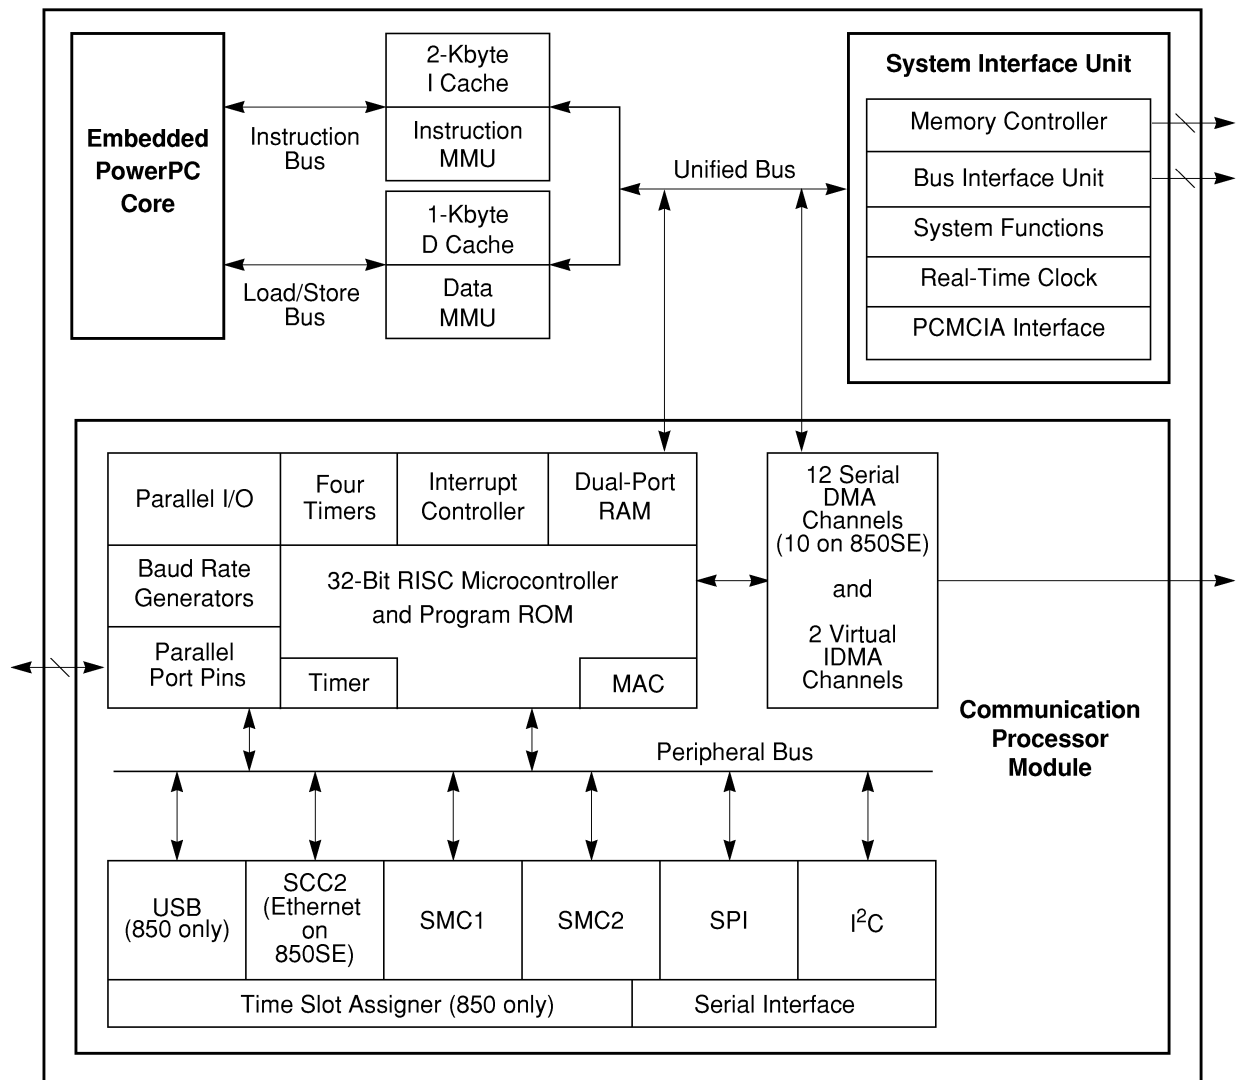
Embedded PowerPC Core

Instruction Bus

Load/Store Bus

2-Kbyte I Cache

Instruction MMU

1-Kbyte D Cache

Data MMU

Unified Bus

System Interface Unit

Memory Controller

Bus Interface Unit

System Functions

Real-Time Clock

PCMCIA Interface

Parallel I/O

Four Timers

Interrupt Controller

Dual-Port RAM

Baud Rate Generators

32-Bit RISC Microcontroller and Program ROM

Parallel Port Pins

Timer

MAC

12 Serial DMA Channels (10 on 850SE)

and

2 Virtual IDMA Channels

Communication Processor Module

Peripheral Bus

USB (850 only)

SCC2 (Ethernet on 850SE)

SMC1

SMC2

SPI

$I^2C$

Time Slot Assigner (850 only)

Serial Interface